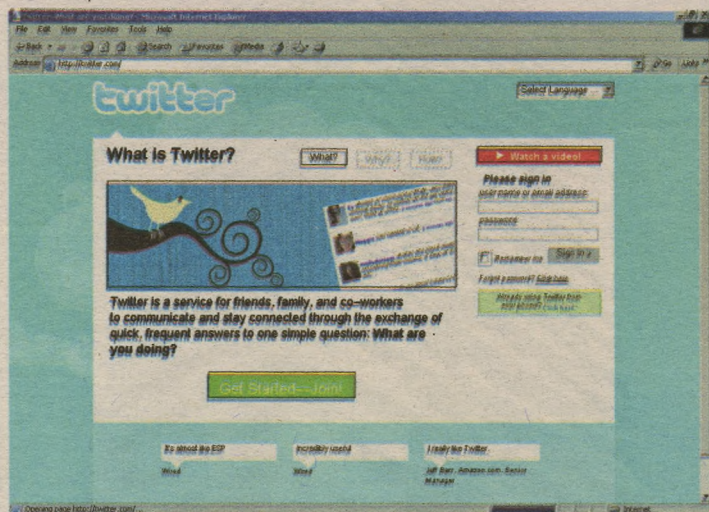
Twitter: What are you doing? - Microsoft Internet Explorer
File Edit View Favorites Tools Help
Back Search Favorites Media
Address http://twitter.com/ Go Links
twitter
Select Language...
What is Twitter?
What? Why? How?
Watch a video!
Please sign in
username or email address:
password:
Remember me
Sign In
Forgot password? Click here
Already using Twitter from your phone? Click here
Twitter is a service for friends, family, and co–workers to communicate and stay connected through the exchange of quick, frequent answers to one simple question: What are you doing?
Get Started—Join!
It's almost like ESP
Wired
Incredibly useful
Wired
I really like Twitter.
Jeff Barr, Amazon.com, Senior Manager
Opening page http://twitter.com/...
Internet